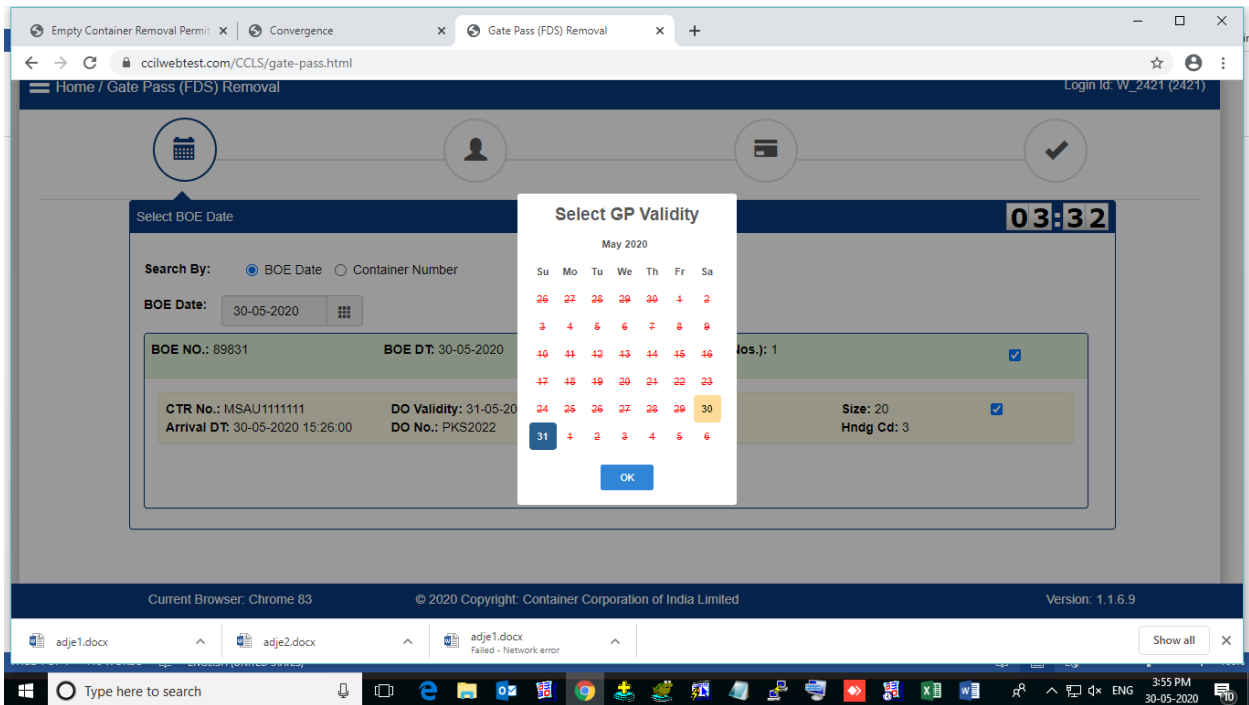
Empty Container Removal Permit ×
Convergence ×
Gate Pass (FDS) Removal ×
+

ccilwebtest.com/CCLS/gate-pass.html

Home / Gate Pass (FDS) Removal
Login Id: W_2421 (2421)

Select BOE Date
03:32

Search By: BOE Date Container Number

BOE Date: 30-05-2020

BOE NO.: 89831
BOE DT: 30-05-2020
Nos.): 1

CTR No.: MSAU1111111
DO Validity: 31-05-20
Size: 20
Arrival DT: 30-05-2020 15:26:00
DO No.: PKS2022
Hndg Cd: 3

Select GP Validity

May 2020

| Su | Mo | Tu | We | Th | Fr | Sa |
|---|---|---|---|---|---|---|
| 26 | 27 | 28 | 29 | 30 | 1 | 2 |
| 3 | 4 | 5 | 6 | 7 | 8 | 9 |
| 10 | 11 | 12 | 13 | 14 | 15 | 16 |
| 17 | 18 | 19 | 20 | 21 | 22 | 23 |
| 24 | 25 | 26 | 27 | 28 | 29 | 30 |
| 31 | 1 | 2 | 3 | 4 | 5 | 6 |

OK

Current Browser: Chrome 83
© 2020 Copyright: Container Corporation of India Limited
Version: 1.1.6.9

adje1.docx
adje2.docx
adje1.docx
Failed - Network error
Show all

Type here to search
ENG
3:55 PM
30-05-2020
10